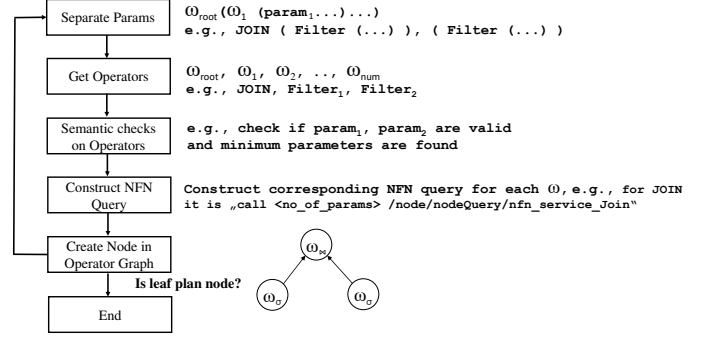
Separate Params

$\omega_{root}(\omega_1$ (param$_1$...)...)
e.g., JOIN ( Filter (...) ), ( Filter (...) )

Get Operators

$\omega_{root}$, $\omega_1$, $\omega_2$, .., $\omega_{num}$
e.g., JOIN, Filter$_1$, Filter$_2$

Semantic checks on Operators

e.g., check if param$_1$, param$_2$ are valid and minimum parameters are found

Construct NFN Query

Construct corresponding NFN query for each $\omega$, e.g., for JOIN it is „call <no_of_params> /node/nodeQuery/nfn_service_Join"

Create Node in Operator Graph

Is leaf plan node?

End

$\omega_{\bowtie}$

$\omega_{\sigma}$

$\omega_{\sigma}$